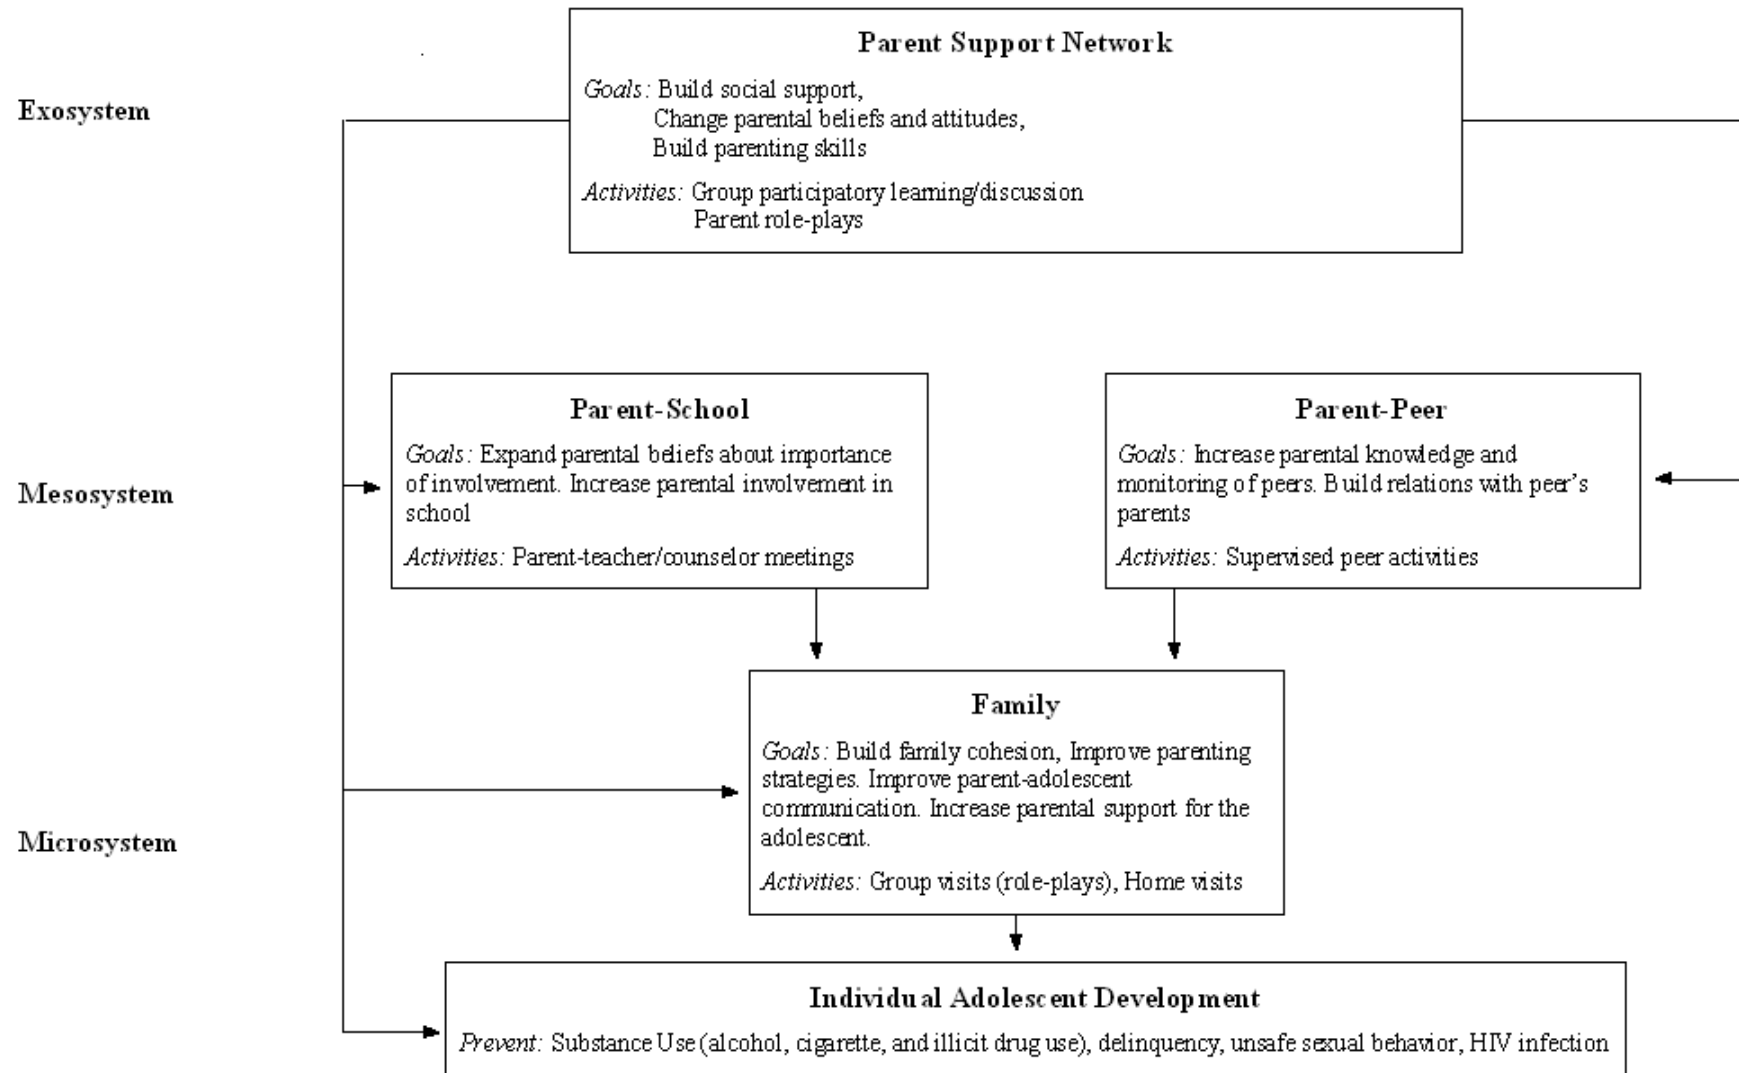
Exosystem

Parent Support Network

*Goals:* Build social support, Change parental beliefs and attitudes, Build parenting skills

*Activities:* Group participatory learning/discussion Parent role-plays

Mesosystem

Parent-School

*Goals:* Expand parental beliefs about importance of involvement. Increase parental involvement in school

*Activities:* Parent-teacher/counselor meetings

Parent-Peer

*Goals:* Increase parental knowledge and monitoring of peers. Build relations with peer's parents

*Activities:* Supervised peer activities

Microsystem

Family

*Goals:* Build family cohesion, Improve parenting strategies. Improve parent-adolescent communication. Increase parental support for the adolescent.

*Activities:* Group visits (role-plays), Home visits

Individual Adolescent Development

*Prevent:* Substance Use (alcohol, cigarette, and illicit drug use), delinquency, unsafe sexual behavior, HIV infection